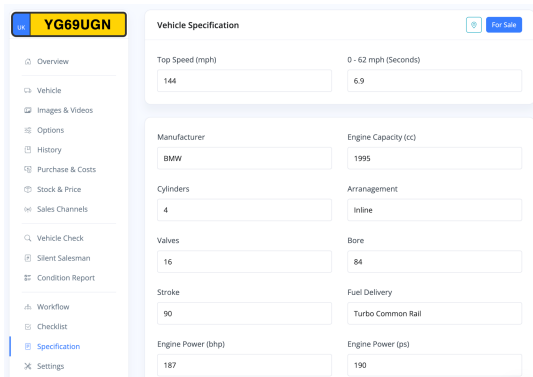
UK YG69UGN

Overview

Vehicle

Images & Videos

Options

History

Purchase & Costs

Stock & Price

Sales Channels

Vehicle Check

Silent Salesman

Condition Report

Workflow

Checklist

Specification

Settings

Vehicle Specification

For Sale

Top Speed (mph)
144

0 - 62 mph (Seconds)
6.9

Manufacturer
BMW

Engine Capacity (cc)
1995

Cylinders
4

Arranagement
Inline

Valves
16

Bore
84

Stroke
90

Fuel Delivery
Turbo Common Rail

Engine Power (bhp)
187

Engine Power (ps)
190